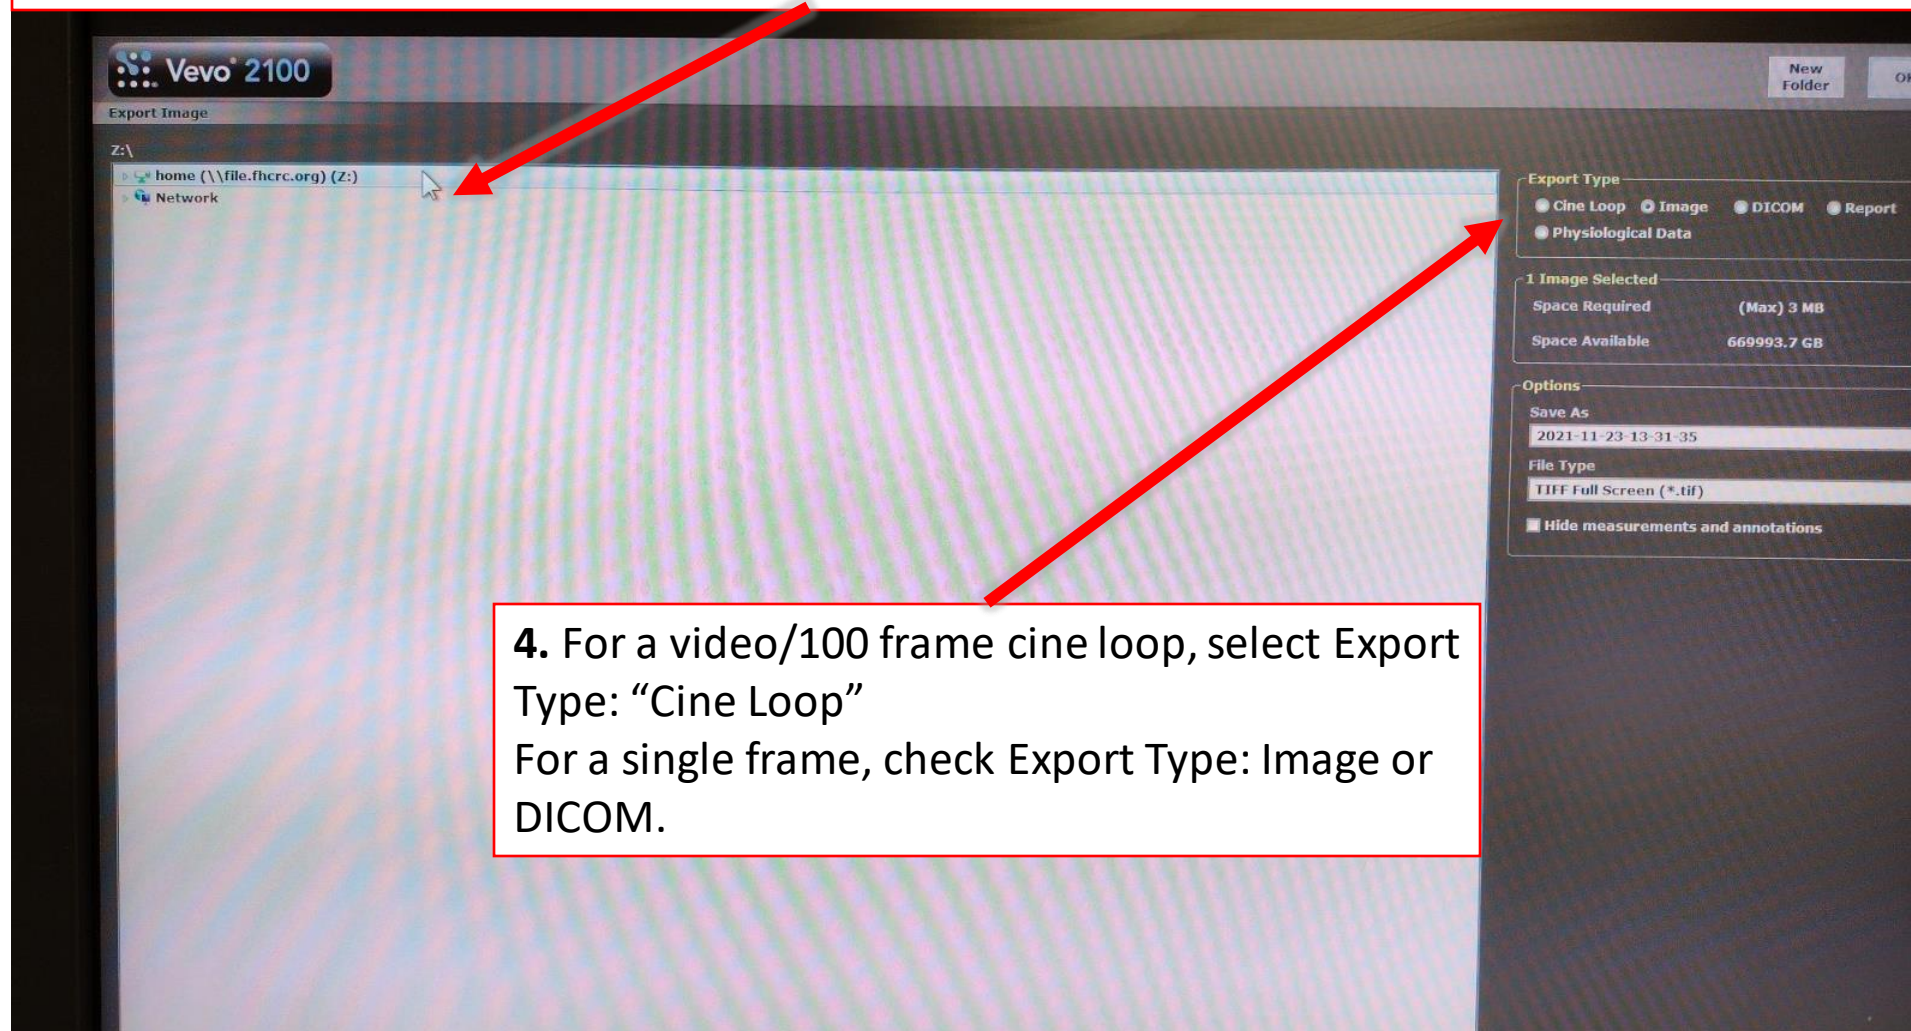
Vevo 2100

Export Image

Z:\

home (\\file.fhcrc.org) (Z:)

Network

New Folder

O

Export Type

Cine Loop

Image

DICOM

Report

Physiological Data

1 Image Selected

Space Required (Max) 3 MB

Space Available 669993.7 GB

Options

Save As

2021-11-23-13-31-35

File Type

TIFF Full Screen (*.tif)

Hide measurements and annotations

**4.** For a video/100 frame cine loop, select Export Type: "Cine Loop"
For a single frame, check Export Type: Image or DICOM.